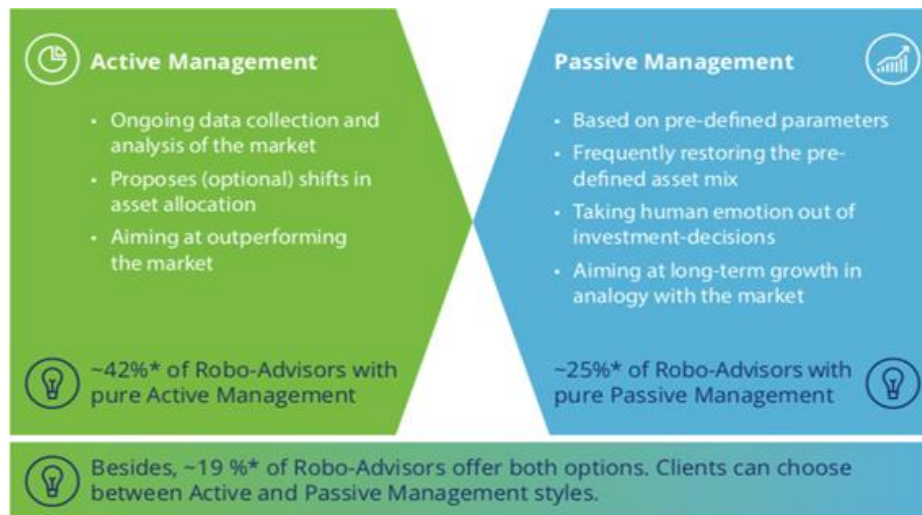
Active Management

- Ongoing data collection and analysis of the market
- Proposes (optional) shifts in asset allocation
- Aiming at outperforming the market

~42%* of Robo-Advisors with pure Active Management

Passive Management

- Based on pre-defined parameters
- Frequently restoring the pre-defined asset mix
- Taking human emotion out of investment-decisions
- Aiming at long-term growth in analogy with the market

~25%* of Robo-Advisors with pure Passive Management

Besides, ~19 %* of Robo-Advisors offer both options. Clients can choose between Active and Passive Management styles.